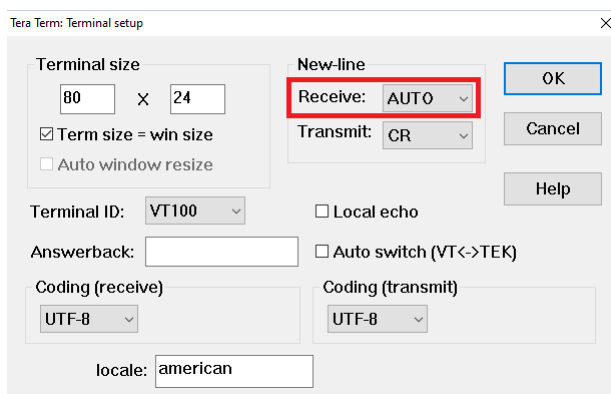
Tera Term: Terminal setup

Terminal size

80 X 24

☑ Term size = win size

☐ Auto window resize

New-line

Receive: AUTO

Transmit: CR

OK

Cancel

Help

Terminal ID: VT100

☐ Local echo

Answerback:

☐ Auto switch (VT<->TEK)

Coding (receive)

UTF-8

Coding (transmit)

UTF-8

locale: american